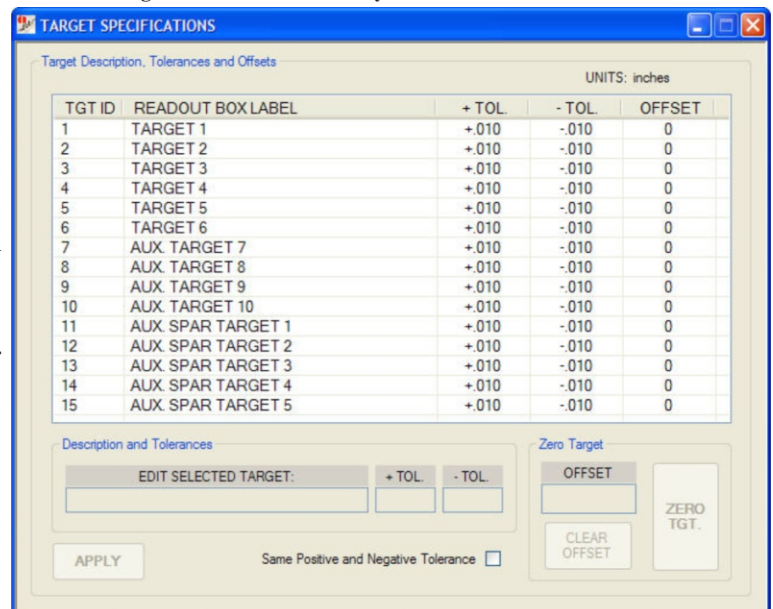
TARGET SPECIFICATIONS

Target Description, Tolerances and Offsets

UNITS: inches

| TGT ID | READOUT BOX LABEL | + TOL. | - TOL. | OFFSET |
|---|---|---|---|---|
| 1 | TARGET 1 | +.010 | -.010 | 0 |
| 2 | TARGET 2 | +.010 | -.010 | 0 |
| 3 | TARGET 3 | +.010 | -.010 | 0 |
| 4 | TARGET 4 | +.010 | -.010 | 0 |
| 5 | TARGET 5 | +.010 | -.010 | 0 |
| 6 | TARGET 6 | +.010 | -.010 | 0 |
| 7 | AUX. TARGET 7 | +.010 | -.010 | 0 |
| 8 | AUX. TARGET 8 | +.010 | -.010 | 0 |
| 9 | AUX. TARGET 9 | +.010 | -.010 | 0 |
| 10 | AUX. TARGET 10 | +.010 | -.010 | 0 |
| 11 | AUX. SPAR TARGET 1 | +.010 | -.010 | 0 |
| 12 | AUX. SPAR TARGET 2 | +.010 | -.010 | 0 |
| 13 | AUX. SPAR TARGET 3 | +.010 | -.010 | 0 |
| 14 | AUX. SPAR TARGET 4 | +.010 | -.010 | 0 |
| 15 | AUX. SPAR TARGET 5 | +.010 | -.010 | 0 |

Description and Tolerances

EDIT SELECTED TARGET:

+ TOL.

- TOL.

Zero Target

OFFSET

ZERO TGT.

CLEAR OFFSET

APPLY

Same Positive and Negative Tolerance